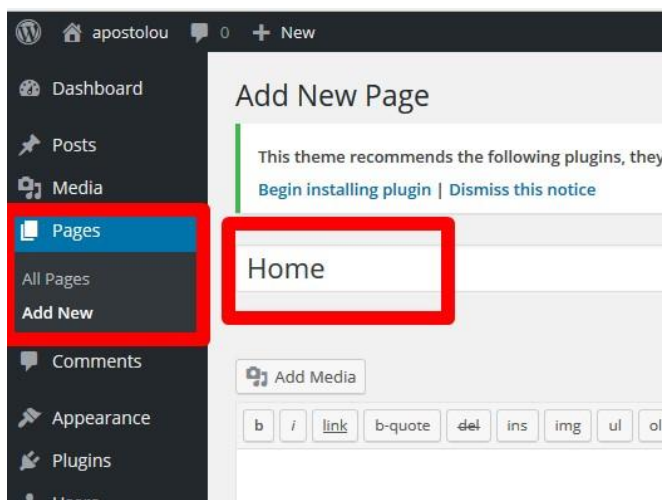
apostolou 0 + New

Dashboard

Posts

Media

Pages

All Pages

Add New

Comments

Appearance

Plugins

Add New Page

This theme recommends the following plugins, they

Begin installing plugin | Dismiss this notice

Home

Add Media

b | i | link | b-quote | del | ins | img | ul | ol